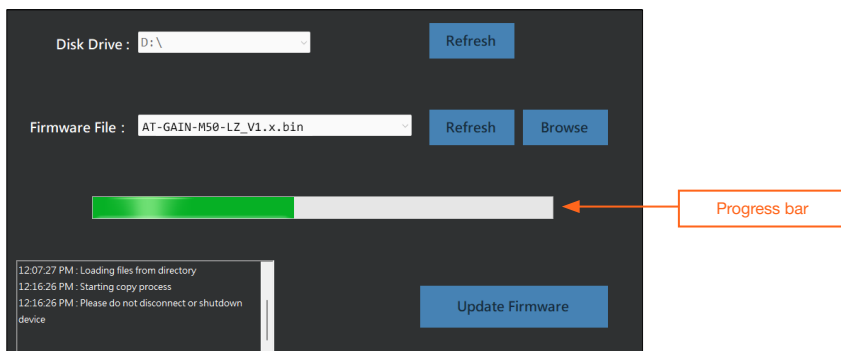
Disk Drive : D:\

Refresh

Firmware File : AT-GAIN-M50-LZ_V1.x.bin

Refresh

Browse

Progress bar

12:07:27 PM : Loading files from directory
12:16:26 PM : Starting copy process
12:16:26 PM : Please do not disconnect or shutdown device

Update Firmware